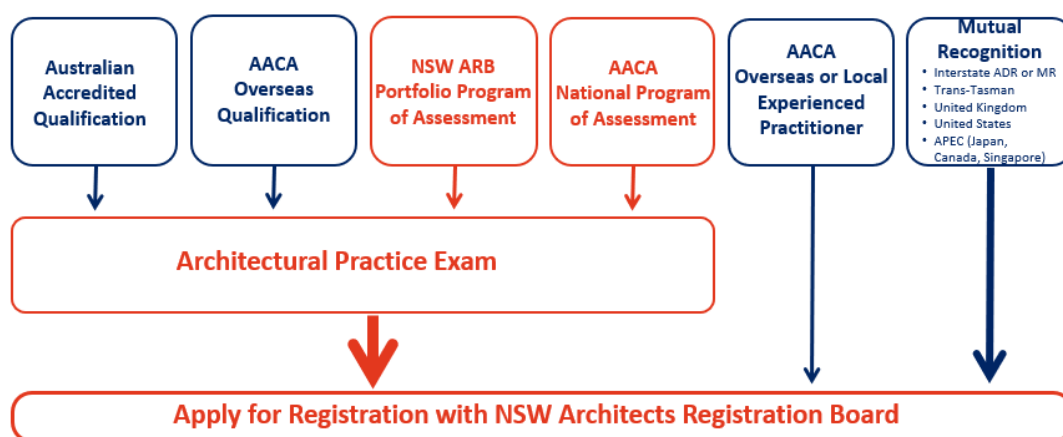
Australian Accredited Qualification

AACA Overseas Qualification

NSW ARB Portfolio Program of Assessment

AACA National Program of Assessment

AACA Overseas or Local Experienced Practitioner

Mutual Recognition
• Interstate ADR or MR
• Trans-Tasman
• United Kingdom
• United States
• APEC (Japan, Canada, Singapore)

Architectural Practice Exam

Apply for Registration with NSW Architects Registration Board